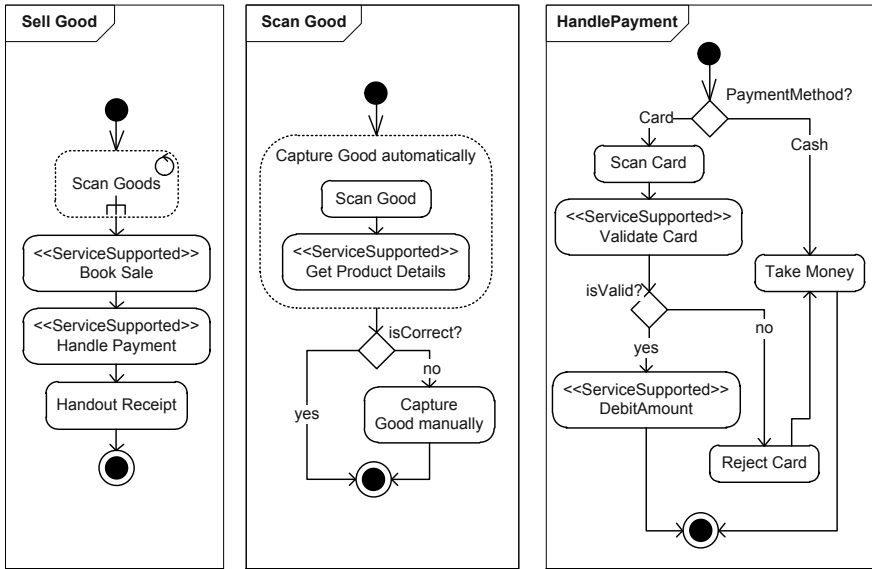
Sell Good

Scan Goods

<<ServiceSupported>>
Book Sale

<<ServiceSupported>>
Handle Payment

Handout Receipt

Scan Good

Capture Good automatically

Scan Good

<<ServiceSupported>>
Get Product Details

isCorrect?

no

yes

Capture
Good manually

HandlePayment

PaymentMethod?

Card

Cash

Scan Card

<<ServiceSupported>>
Validate Card

Take Money

isValid?

no

yes

<<ServiceSupported>>
DebitAmount

Reject Card